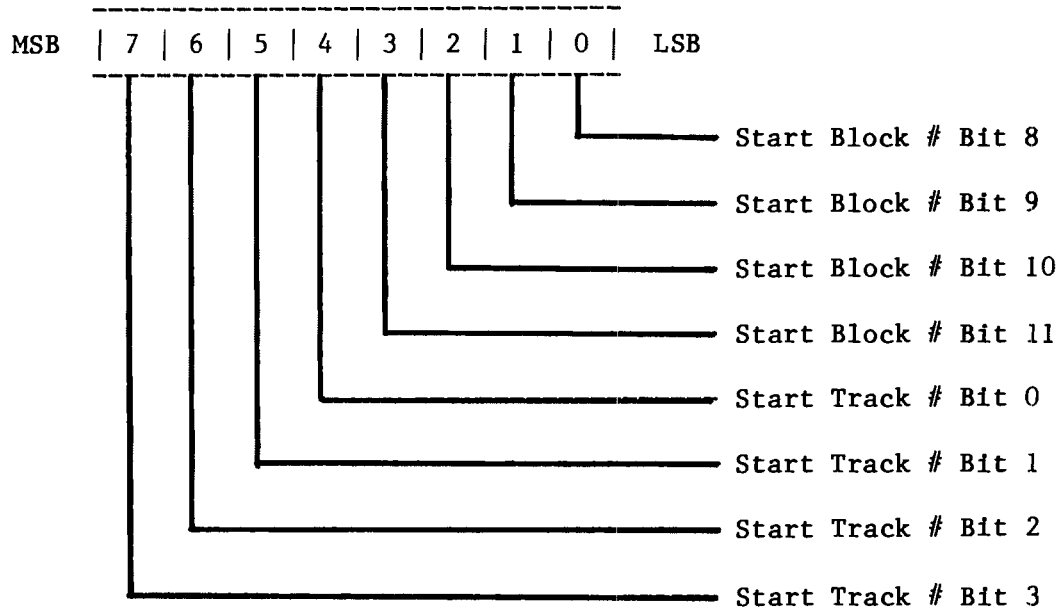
MSB | 7 | 6 | 5 | 4 | 3 | 2 | 1 | 0 | LSB

Start Block # Bit 8
Start Block # Bit 9
Start Block # Bit 10
Start Block # Bit 11
Start Track # Bit 0
Start Track # Bit 1
Start Track # Bit 2
Start Track # Bit 3